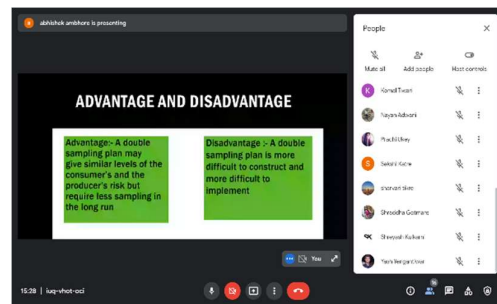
abhishek ambhore is presenting

ADVANTAGE AND DISADVANTAGE

Advantage:- A double sampling plan may give similar levels of the consumer's and the producer's risk but require less sampling in the long run

Disadvantage :- A double sampling plan is more difficult to construct and more difficult to implement

You

15:28 | iuq-vhot-oci

People

Mute all

Add people

Host controls

Komal Tiwari

Nayan Advani

Prachi Dhey

Sakshi Kate

shravani shire

Shraddha Gotmare

Shreyash Kulkarni

Yash Bargandwar